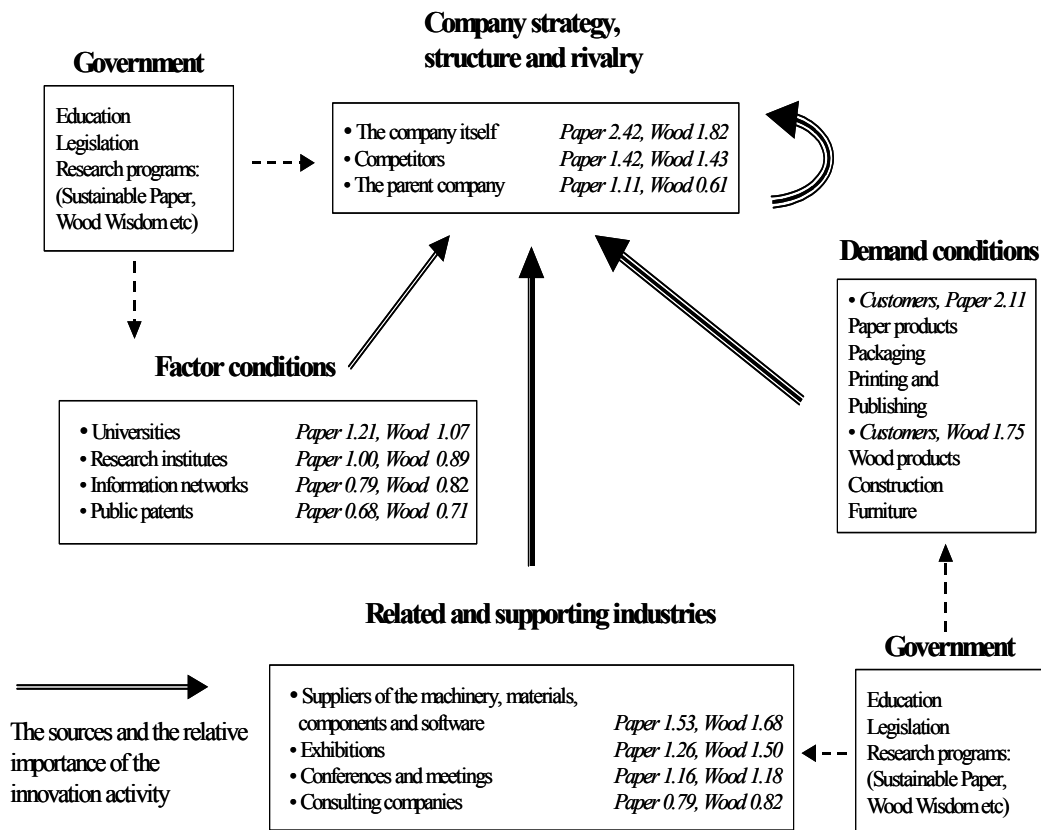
Government

Education
Legislation
Research programs: (Sustainable Paper, Wood Wisdom etc)

Company strategy, structure and rivalry

• The company itself *Paper 2.42, Wood 1.82*
• Competitors *Paper 1.42, Wood 1.43*
• The parent company *Paper 1.11, Wood 0.61*

Demand conditions

• *Customers, Paper 2.11*
Paper products
Packaging
Printing and Publishing
• *Customers, Wood 1.75*
Wood products
Construction
Furniture

Factor conditions

• Universities *Paper 1.21, Wood 1.07*
• Research institutes *Paper 1.00, Wood 0.89*
• Information networks *Paper 0.79, Wood 0.82*
• Public patents *Paper 0.68, Wood 0.71*

Related and supporting industries

• Suppliers of the machinery, materials, components and software *Paper 1.53, Wood 1.68*
• Exhibitions *Paper 1.26, Wood 1.50*
• Conferences and meetings *Paper 1.16, Wood 1.18*
• Consulting companies *Paper 0.79, Wood 0.82*

Government

Education
Legislation
Research programs: (Sustainable Paper, Wood Wisdom etc)

The sources and the relative importance of the innovation activity